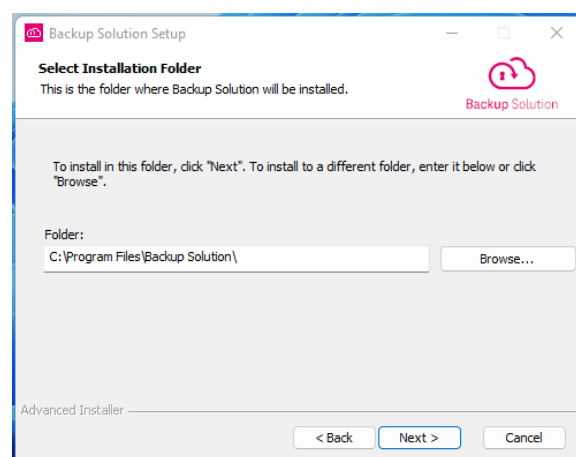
Backup Solution Setup

Select Installation Folder
This is the folder where Backup Solution will be installed.

Backup Solution

To install in this folder, click "Next". To install to a different folder, enter it below or click "Browse".

Folder:
C:\Program Files\Backup Solution\

Browse...

Advanced Installer

< Back
Next >
Cancel